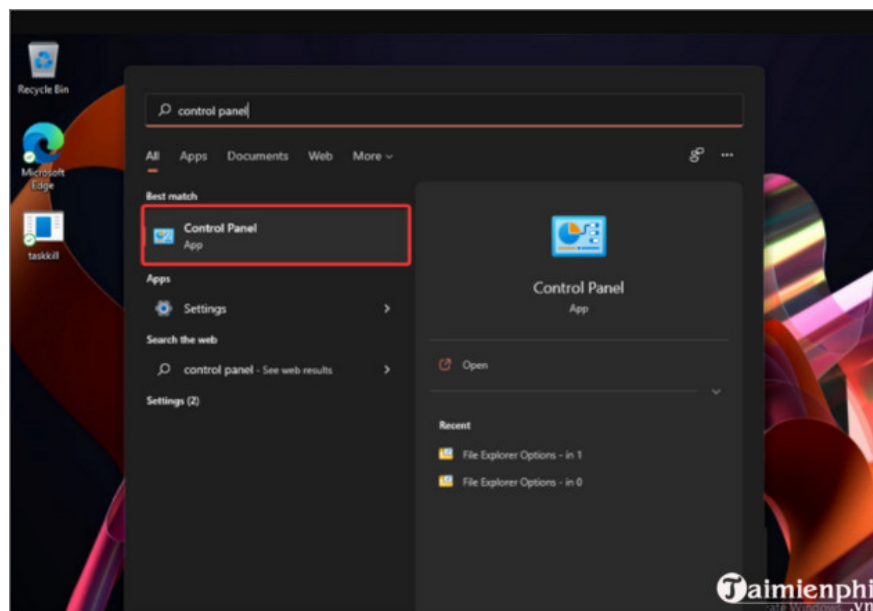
Recycle Bin

Microsoft Edge

taskkill

control panel

All Apps Documents Web More

Best match

Control Panel
App

Apps

Settings

Search the web

control panel - See web results

Settings (2)

Control Panel
App

Open

Recent

File Explorer Options - in 1

File Explorer Options - in 0

Taimienphi.vn